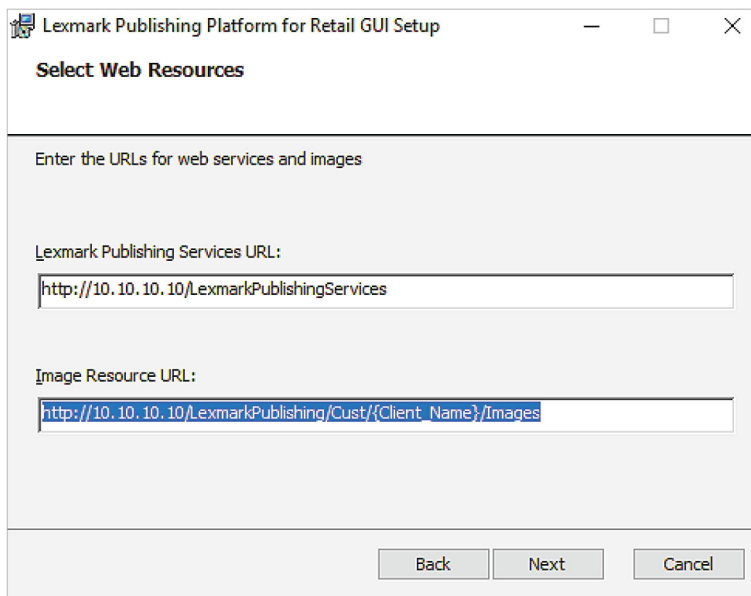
Lexmark Publishing Platform for Retail GUI Setup

Select Web Resources

Enter the URLs for web services and images

Lexmark Publishing Services URL:

http://10.10.10.10/LexmarkPublishingServices

Image Resource URL:

http://10.10.10.10/LexmarkPublishing/Cust/{Client_Name}/Images

Back Next Cancel